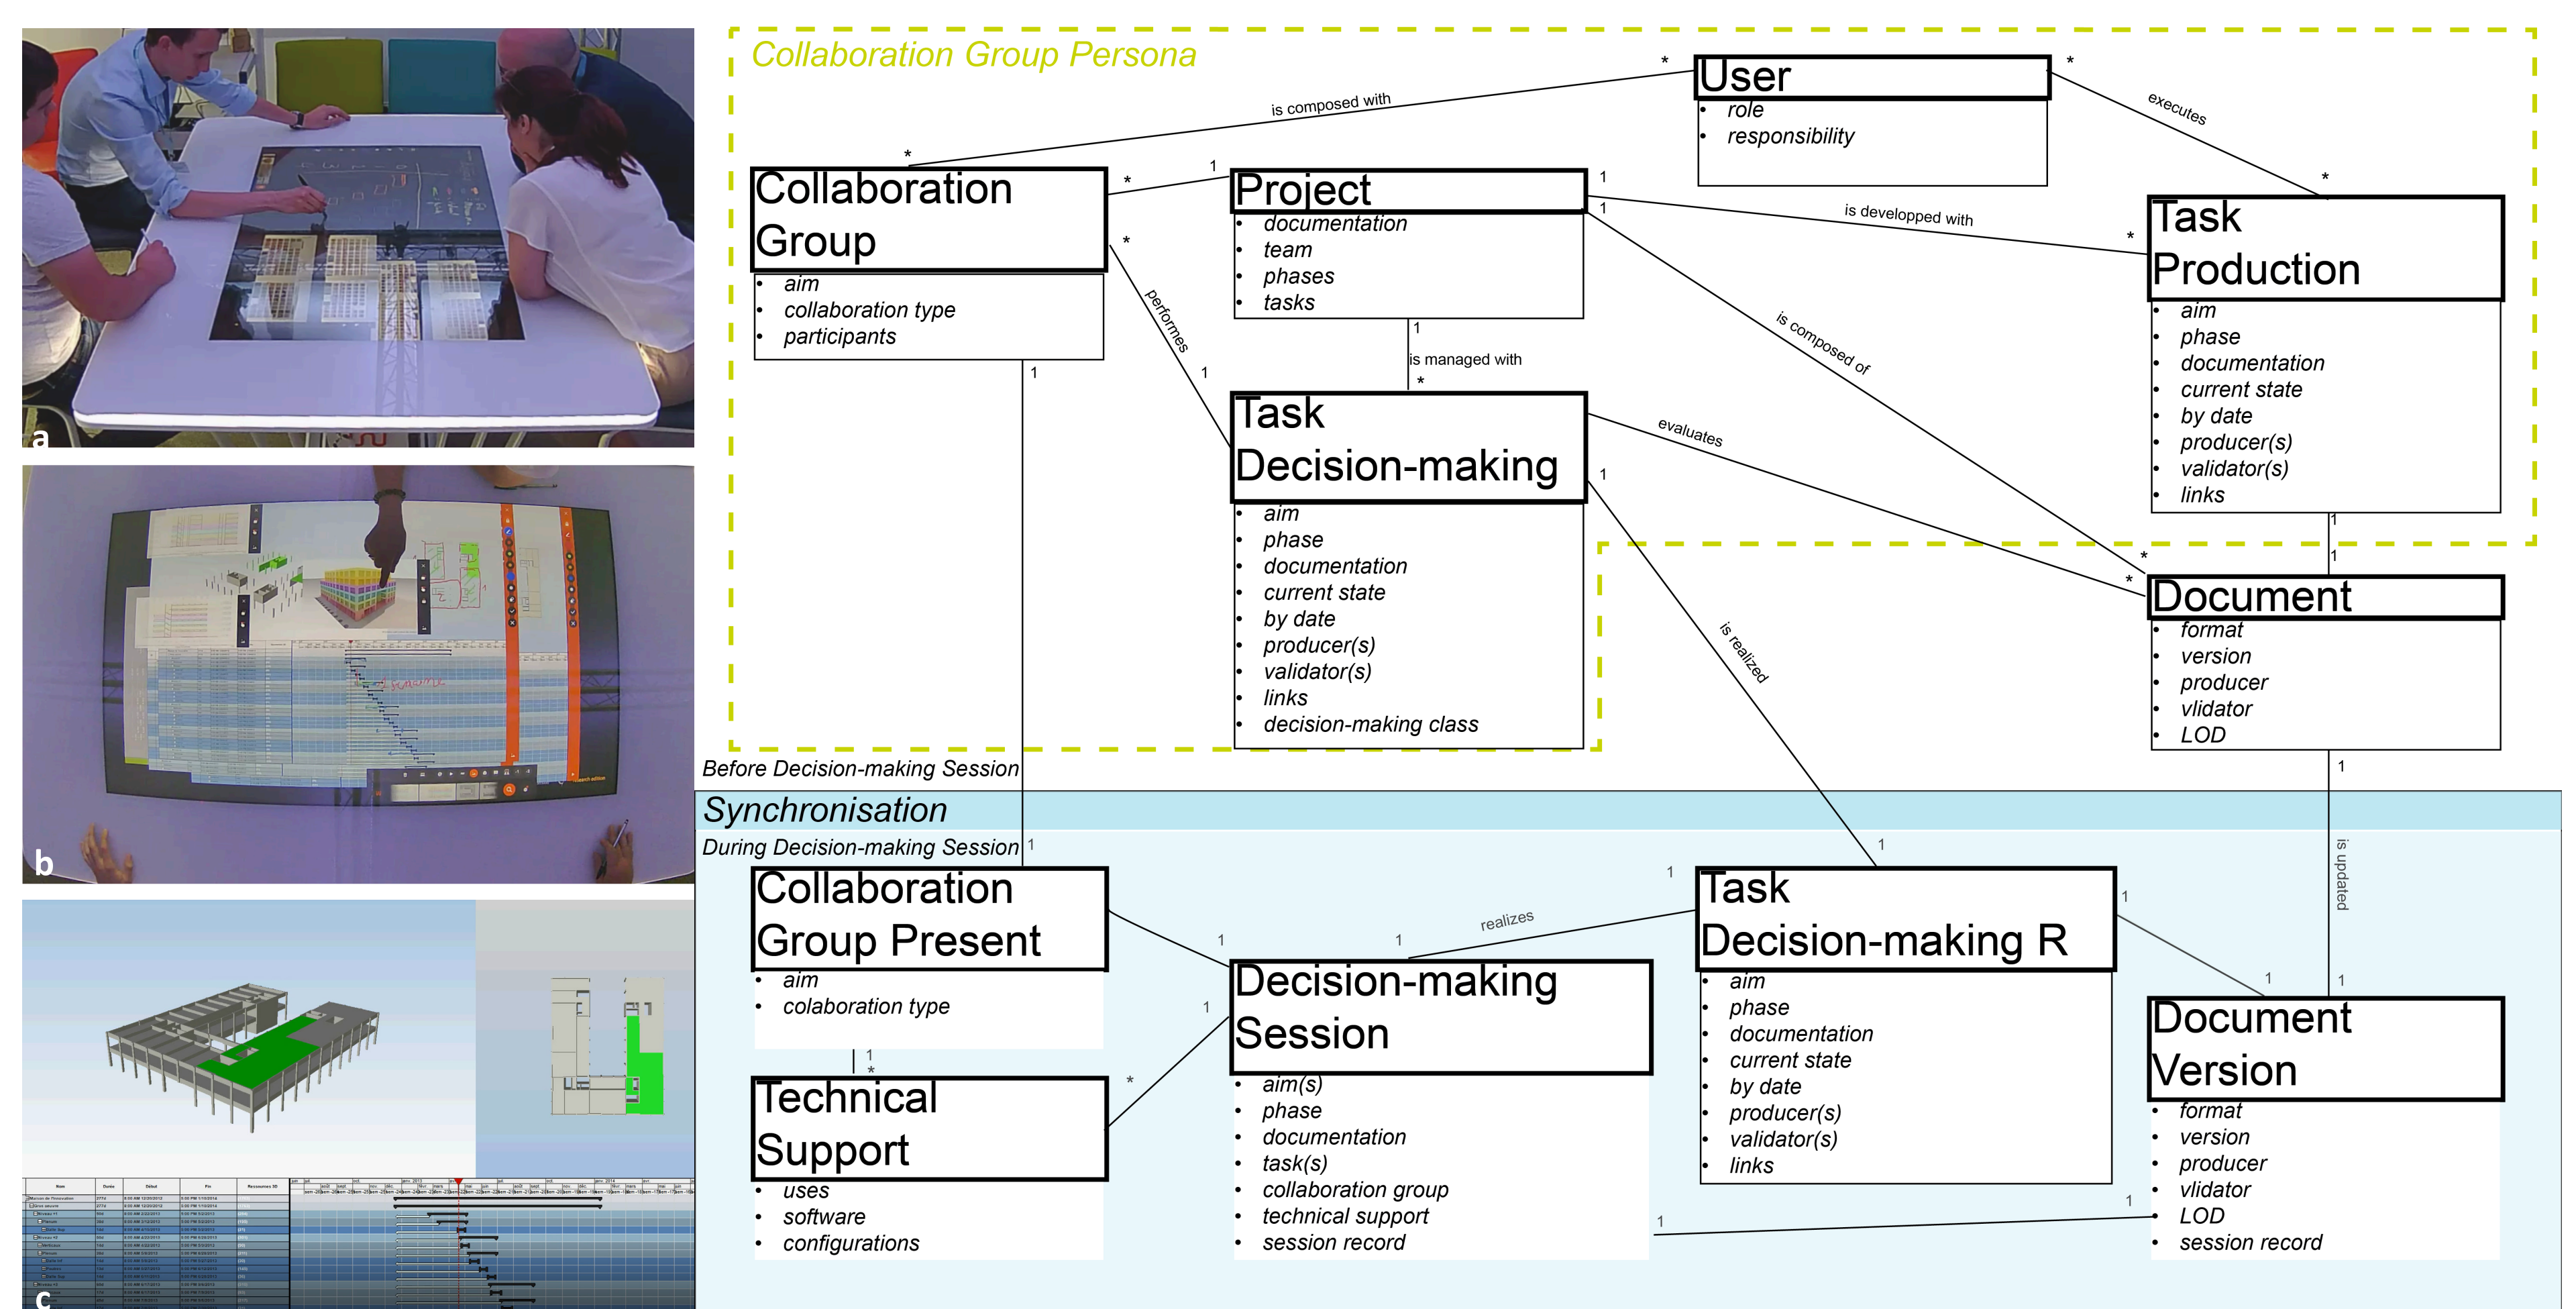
a

b

c

Collaboration Group Persona

User
- role
- responsibility

is composed with

executes

Collaboration Group
- aim
- collaboration type
- participants

Project
- documentation
- team
- phases
- tasks

is developped with

Task Production
- aim
- phase
- documentation
- current state
- by date
- producer(s)
- validator(s)
- links

performes

is managed with

is composed of

Task Decision-making
- aim
- phase
- documentation
- current state
- by date
- producer(s)
- validator(s)
- links
- decision-making class

evaluates

Document
- format
- version
- producer
- vlidator
- LOD

is realized

Before Decision-making Session

Synchronisation

During Decision-making Session

is updated

Collaboration Group Present
- aim
- colaboration type

realizes

Task Decision-making R
- aim
- phase
- documentation
- current state
- by date
- producer(s)
- validator(s)
- links

Decision-making Session
- aim(s)
- phase
- documentation
- task(s)
- collaboration group
- technical support
- session record

Technical Support
- uses
- software
- configurations

Document Version
- format
- version
- producer
- vlidator
- LOD
- session record